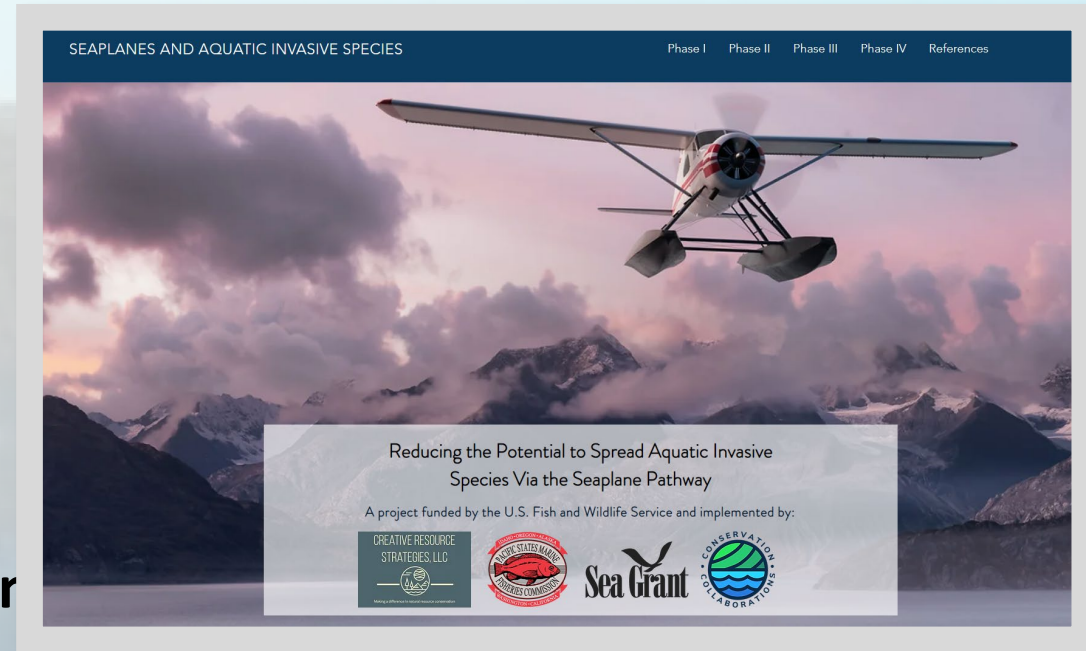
SEAPLANES AND AQUATIC INVASIVE SPECIES

Phase I Phase II Phase III Phase IV References

Reducing the Potential to Spread Aquatic Invasive Species Via the Seaplane Pathway

A project funded by the U.S. Fish and Wildlife Service and implemented by:

CREATIVE RESOURCE STRATEGIES, LLC

Making a difference in natural resource conservation

PACIFIC STATES MARINE FISHERIES COMMISSION

Sea Grant

CONSERVATION COLLABORATIONS

r